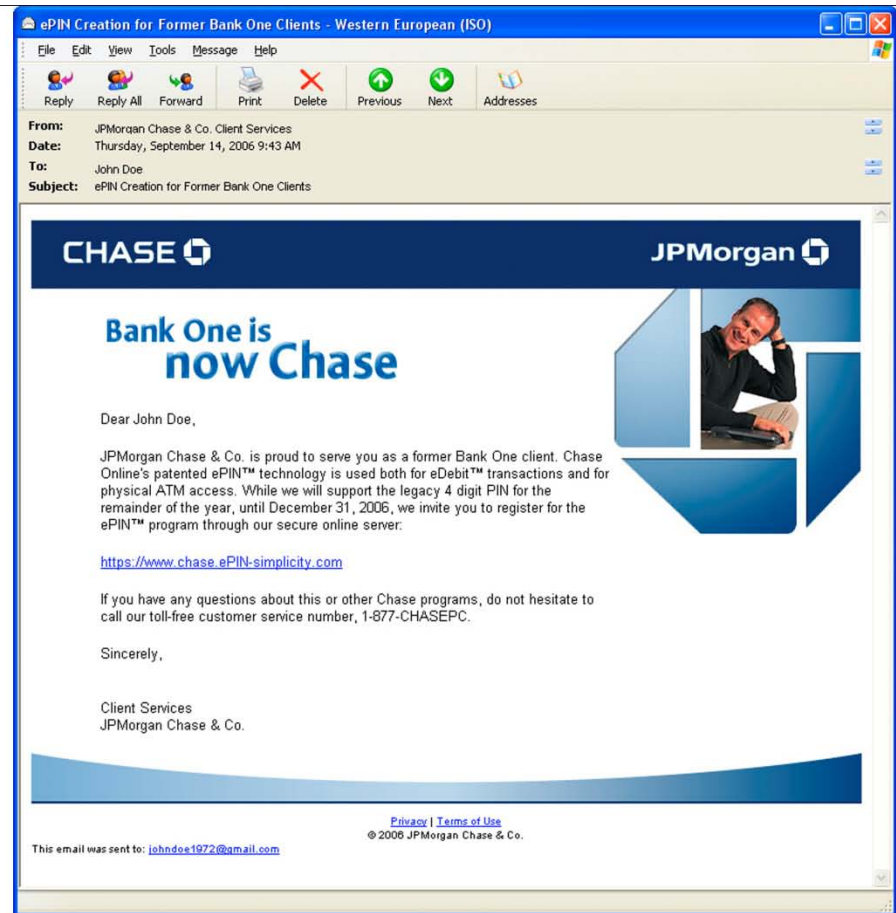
ePIN Creation for Former Bank One Clients - Western European (ISO)

File Edit View Tools Message Help

Reply Reply All Forward Print Delete Previous Next Addresses

From: JPMorgan Chase & Co. Client Services
Date: Thursday, September 14, 2006 9:43 AM
To: John Doe
Subject: ePIN Creation for Former Bank One Clients

CHASE

JPMorgan

Bank One is now Chase

Dear John Doe,

JPMorgan Chase & Co. is proud to serve you as a former Bank One client. Chase Online's patented ePIN™ technology is used both for eDebit™ transactions and for physical ATM access. While we will support the legacy 4 digit PIN for the remainder of the year, until December 31, 2006, we invite you to register for the ePIN™ program through our secure online server:

https://www.chase.ePIN-simplicity.com

If you have any questions about this or other Chase programs, do not hesitate to call our toll-free customer service number, 1-877-CHASEPC.

Sincerely,

Client Services
JPMorgan Chase & Co.

Privacy | Terms of Use
© 2006 JPMorgan Chase & Co.

This email was sent to: johndoe1972@gmail.com